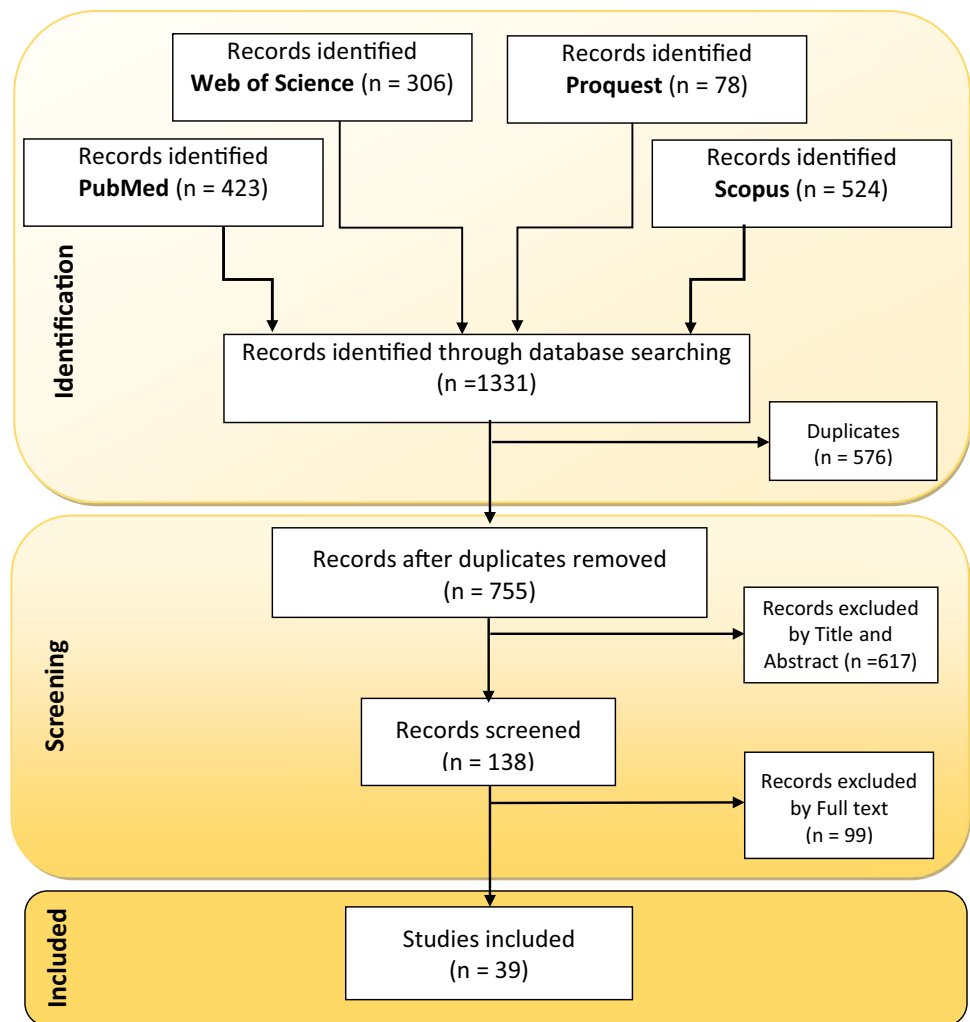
Identification

Records identified
Web of Science (n = 306)

Records identified
Proquest (n = 78)

Records identified
PubMed (n = 423)

Records identified
Scopus (n = 524)

Records identified through database searching
(n =1331)

Duplicates
(n = 576)

Screening

Records after duplicates removed
(n = 755)

Records excluded
by Title and
Abstract (n =617)

Records screened
(n = 138)

Records excluded
by Full text
(n = 99)

Included

Studies included
(n = 39)